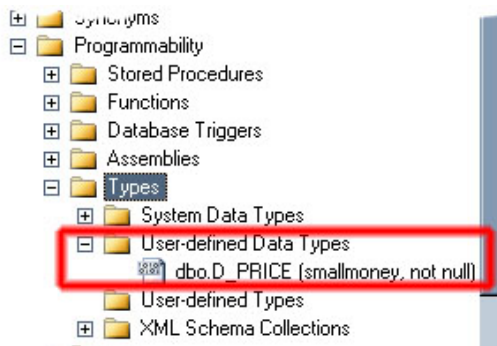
Synonyms
Programmability
Stored Procedures
Functions
Database Triggers
Assemblies
Types
System Data Types
User-defined Data Types
dbo.D_PRICE (smallmoney, not null)
User-defined Types
XML Schema Collections